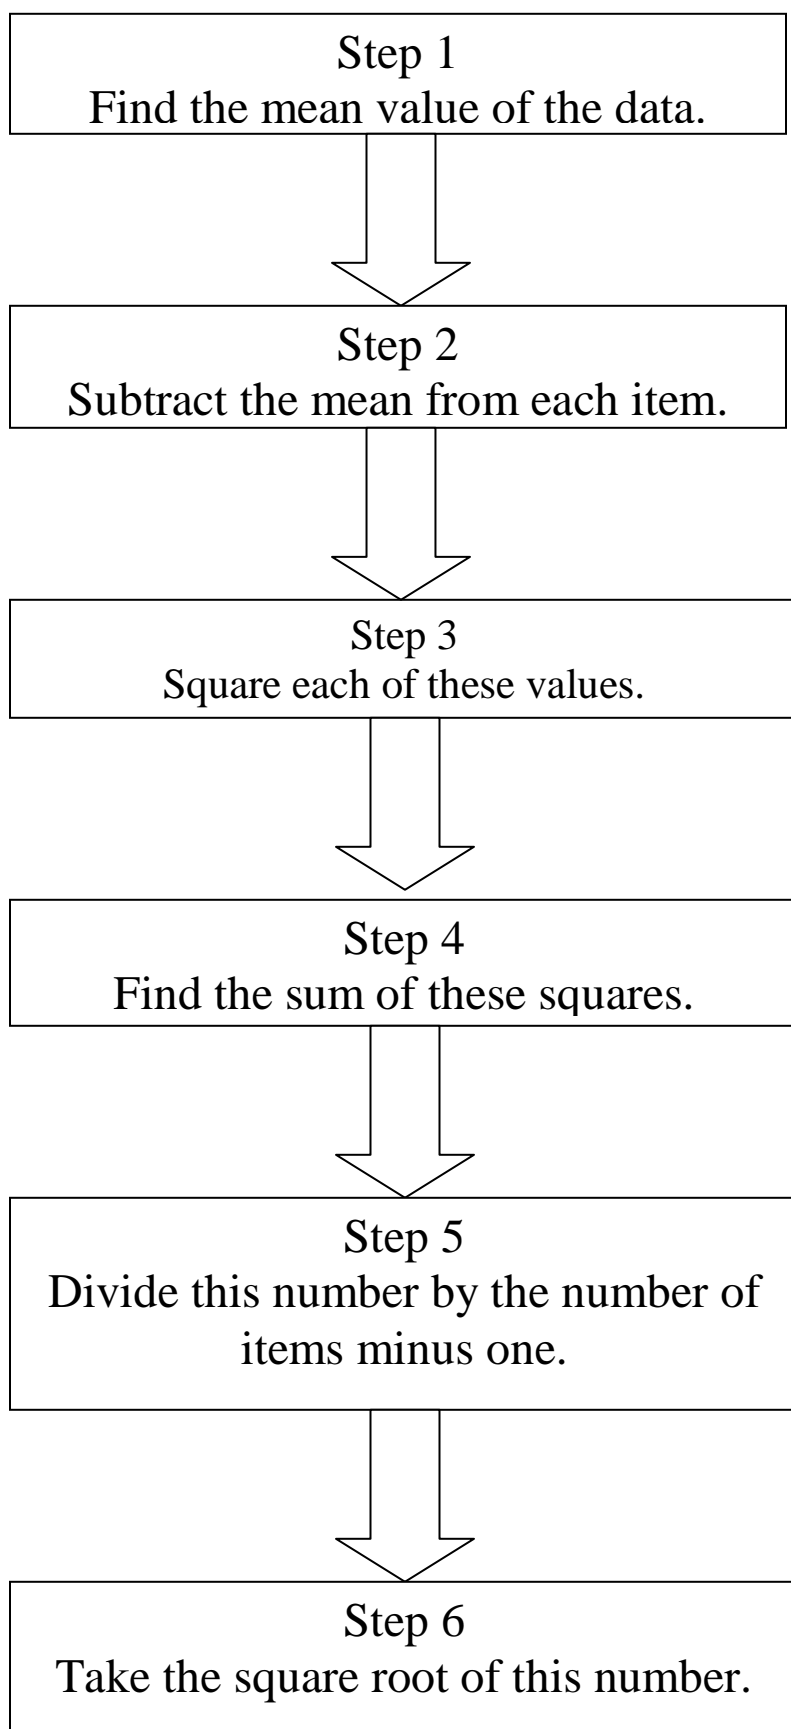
Step 1
Find the mean value of the data.

Step 2
Subtract the mean from each item.

Step 3
Square each of these values.

Step 4
Find the sum of these squares.

Step 5
Divide this number by the number of items minus one.

Step 6
Take the square root of this number.